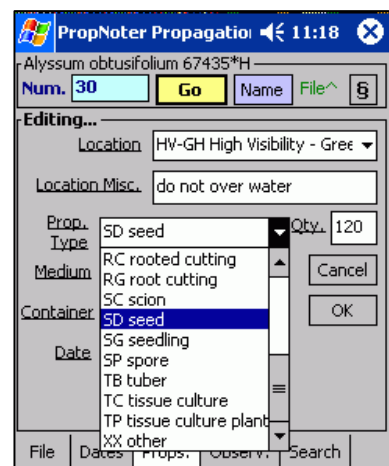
PropNoter Propagatio 11:18

Alyssum obtusifolium 67435*H

Num. 30 Go Name File^ §

Editing...

Location HV-GH High Visibility - Gree

Location Misc. do not over water

Prop. Type SD seed Qty. 120

Medium

Container

Date

RC rooted cutting
RG root cutting
SC scion
SD seed
SG seedling
SP spore
TB tuber
TC tissue culture
TP tissue culture plant
XX other

Cancel

OK

File Dates Props. Observ. Search